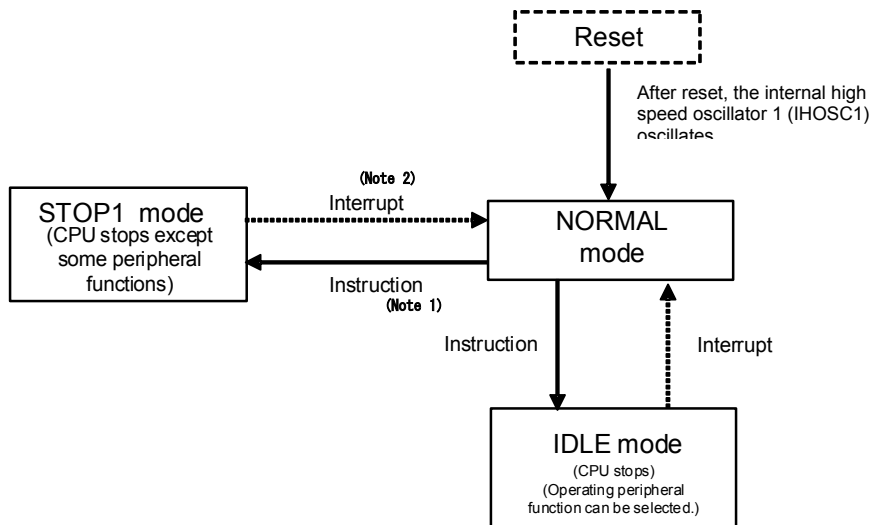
Reset

After reset, the internal high speed oscillator 1 (IHOSC1) oscillates

(Note 2)
Interrupt

STOP1 mode
(CPU stops except some peripheral functions)

NORMAL mode

Instruction
(Note 1)

Instruction

Interrupt

IDLE mode
(CPU stops)
(Operating peripheral function can be selected.)